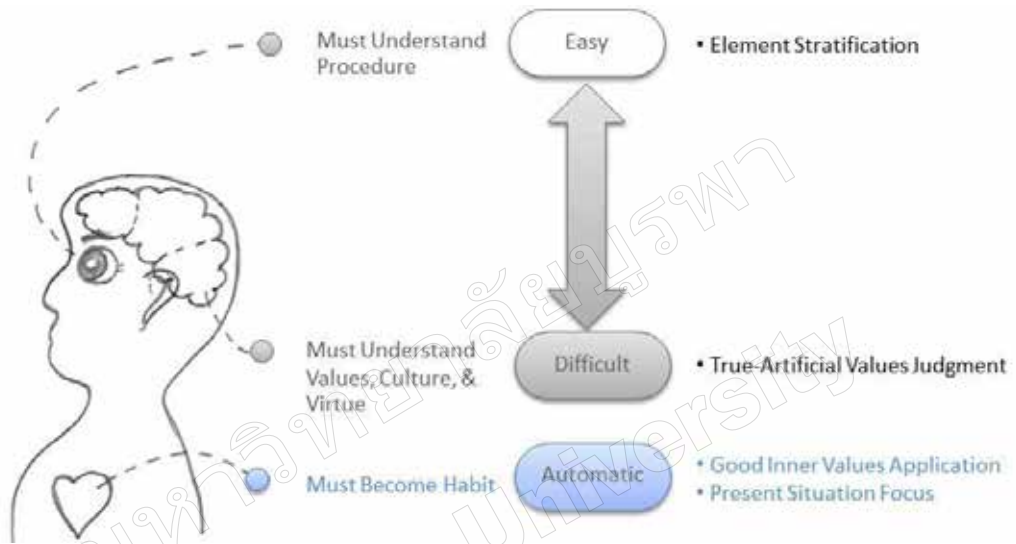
Must Understand Procedure

Easy

• Element Stratification

Must Understand Values, Culture, & Virtue

Difficult

• True-Artificial Values Judgment

Must Become Habit

Automatic

• Good Inner Values Application
• Present Situation Focus

มหาวิทยาลัยบูรพา
University